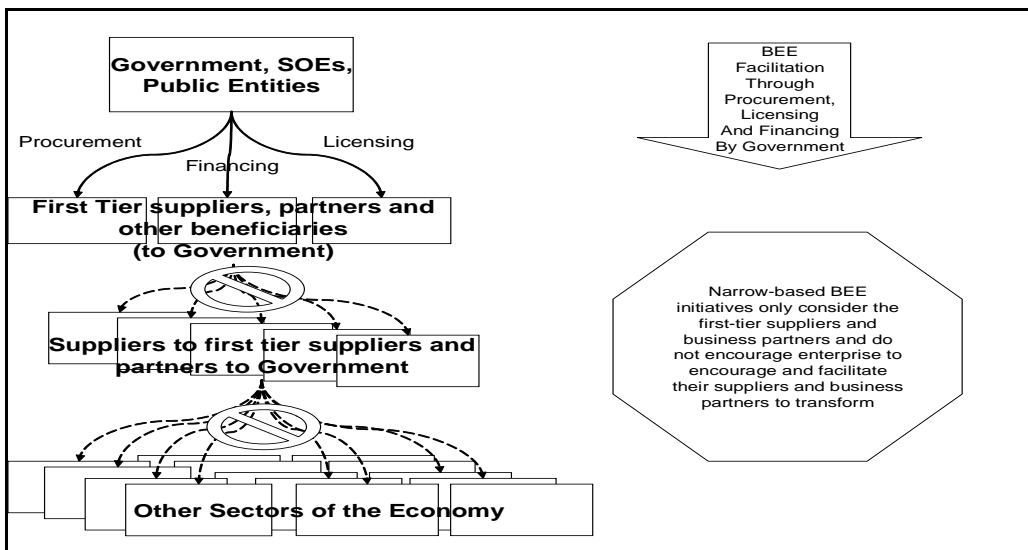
Government, SOEs, Public Entities

Procurement

Financing

Licensing

First Tier suppliers, partners and other beneficiaries (to Government)

Suppliers to first tier suppliers and partners to Government

Other Sectors of the Economy

BEE Facilitation Through Procurement, Licensing And Financing By Government

Narrow-based BEE initiatives only consider the first-tier suppliers and business partners and do not encourage enterprise to encourage and facilitate their suppliers and business partners to transform